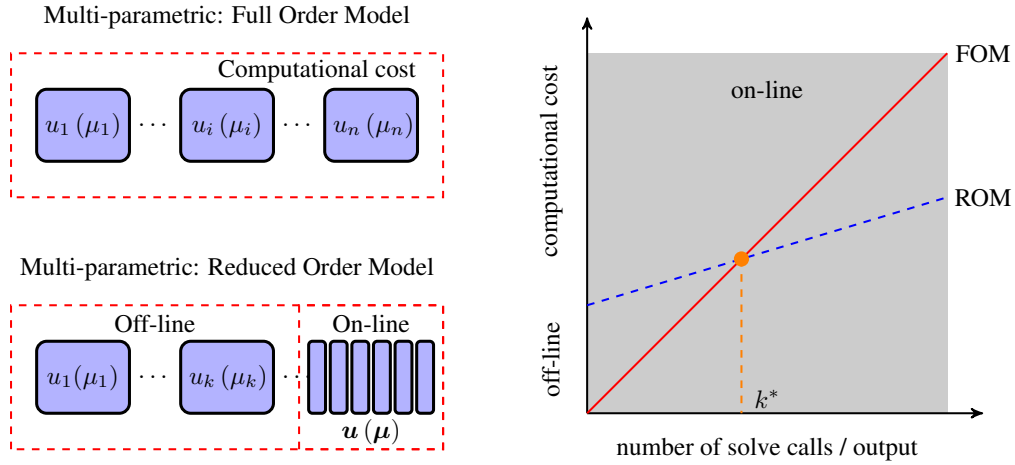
Multi-parametric: Full Order Model

Computational cost

$u_1(\mu_1)$ $\cdots$ $u_i(\mu_i)$ $\cdots$ $u_n(\mu_n)$

Multi-parametric: Reduced Order Model

Off-line

On-line

$u_1(\mu_1)$ $\cdots$ $u_k(\mu_k)$ $\cdots$

$\boldsymbol{u}(\boldsymbol{\mu})$

computational cost

off-line

on-line

FOM

ROM

$k^*$

number of solve calls / output